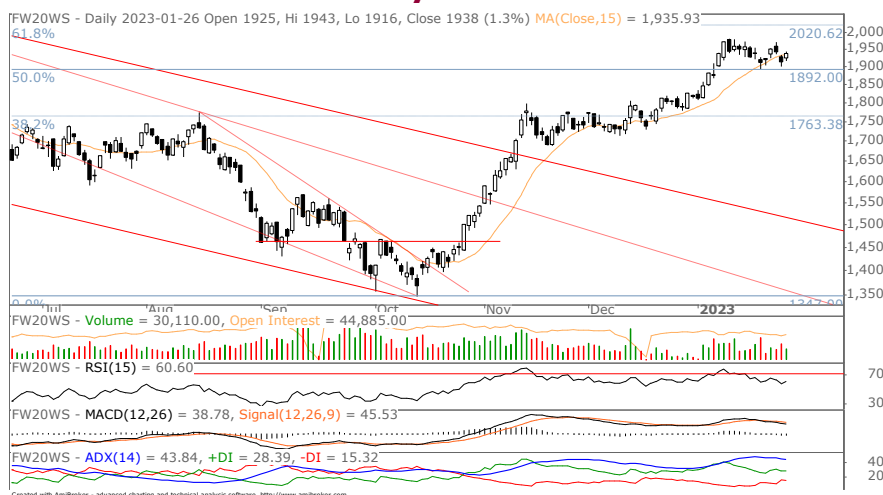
FW20WS - Daily 2023-01-26 Open 1925, Hi 1943, Lo 1916, Close 1938 (1.3%) MA(Close,15) = 1,935.93

61.8%
50.0%
38.2%
0.0%

2020.62
1892.00
1763.38
1347.00

2,000
1,950
1,900
1,850
1,800
1,750
1,700
1,650
1,600
1,550
1,500
1,450
1,400
1,350

Jul
Aug
Sep
Oct
Nov
Dec
2023

FW20WS - Volume = 30,110.00, Open Interest = 44,885.00

FW20WS - RSI(15) = 60.60

70
30

FW20WS - MACD(12,26) = 38.78, Signal(12,26,9) = 45.53

FW20WS - ADX(14) = 43.84, +DI = 28.39, -DI = 15.32

40
20

Created with AmiBroker - advanced charting and technical analysis software. http://www.amibroker.com